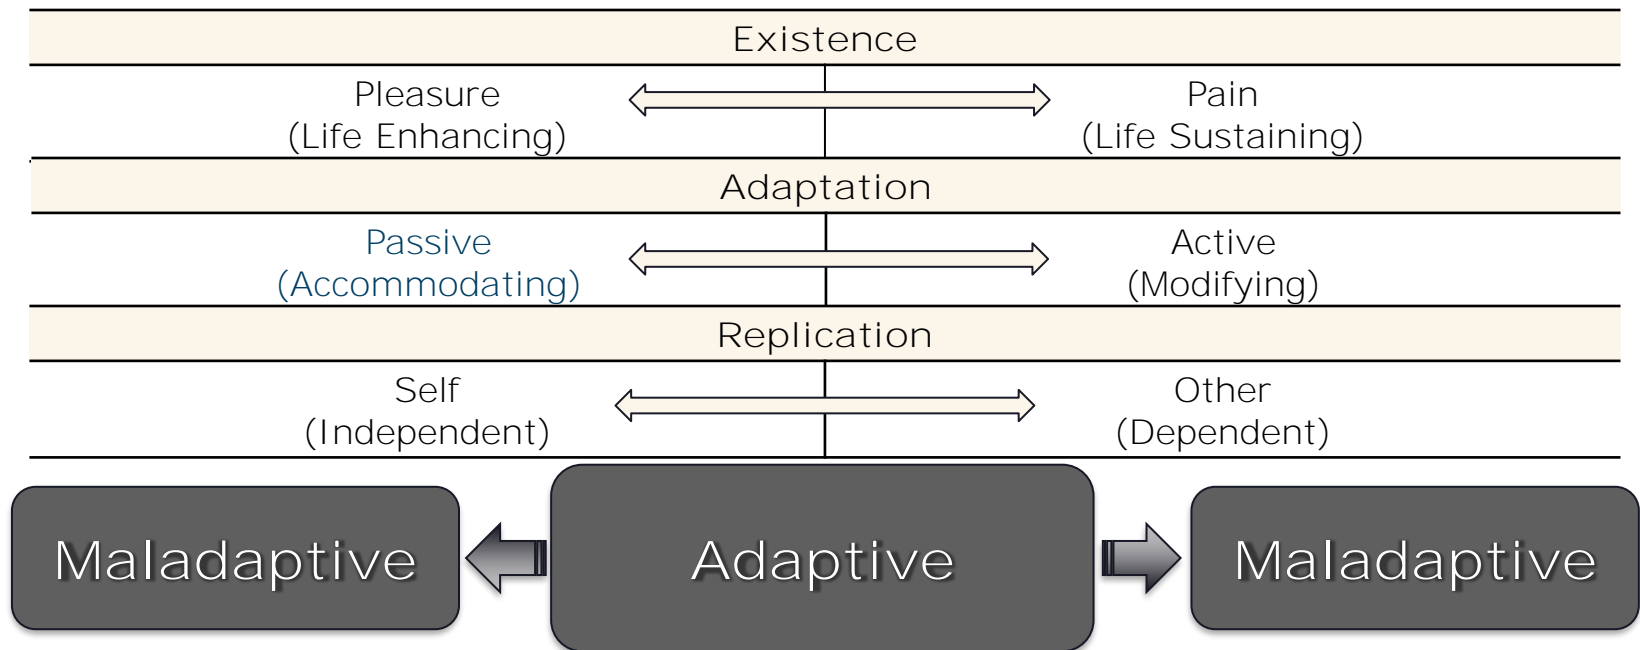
Existence

Pleasure
(Life Enhancing)

Pain
(Life Sustaining)

Adaptation

Passive
(Accommodating)

Active
(Modifying)

Replication

Self
(Independent)

Other
(Dependent)

Maladaptive

Adaptive

Maladaptive